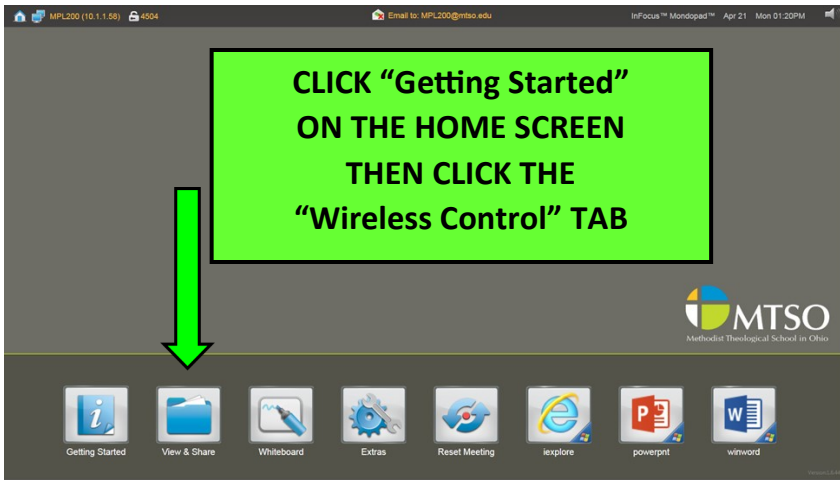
MPL200 (10.1.1.58) 4504

Email to: MPL200@mtso.edu

InFocus™ Mondopad™ Apr 21 Mon 01:20PM

CLICK “Getting Started” ON THE HOME SCREEN THEN CLICK THE “Wireless Control” TAB

MTSO
Methodist Theological School in Ohio

Getting Started
View & Share
Whiteboard
Extras
Reset Meeting
iexplore
powerpnt
winword

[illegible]